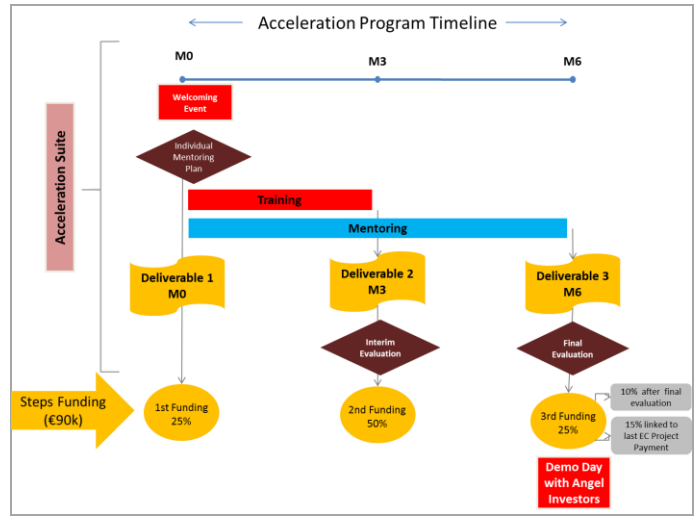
Acceleration Program Timeline

Acceleration Suite

M0

M3

M6

Welcoming Event

Individual Mentoring Plan

Training

Mentoring

Deliverable 1 M0

Deliverable 2 M3

Deliverable 3 M6

Interim Evaluation

Final Evaluation

Steps Funding (€90k)

1st Funding 25%

2nd Funding 50%

3rd Funding 25%

10% after final evaluation

15% linked to last EC Project Payment

Demo Day with Angel Investors